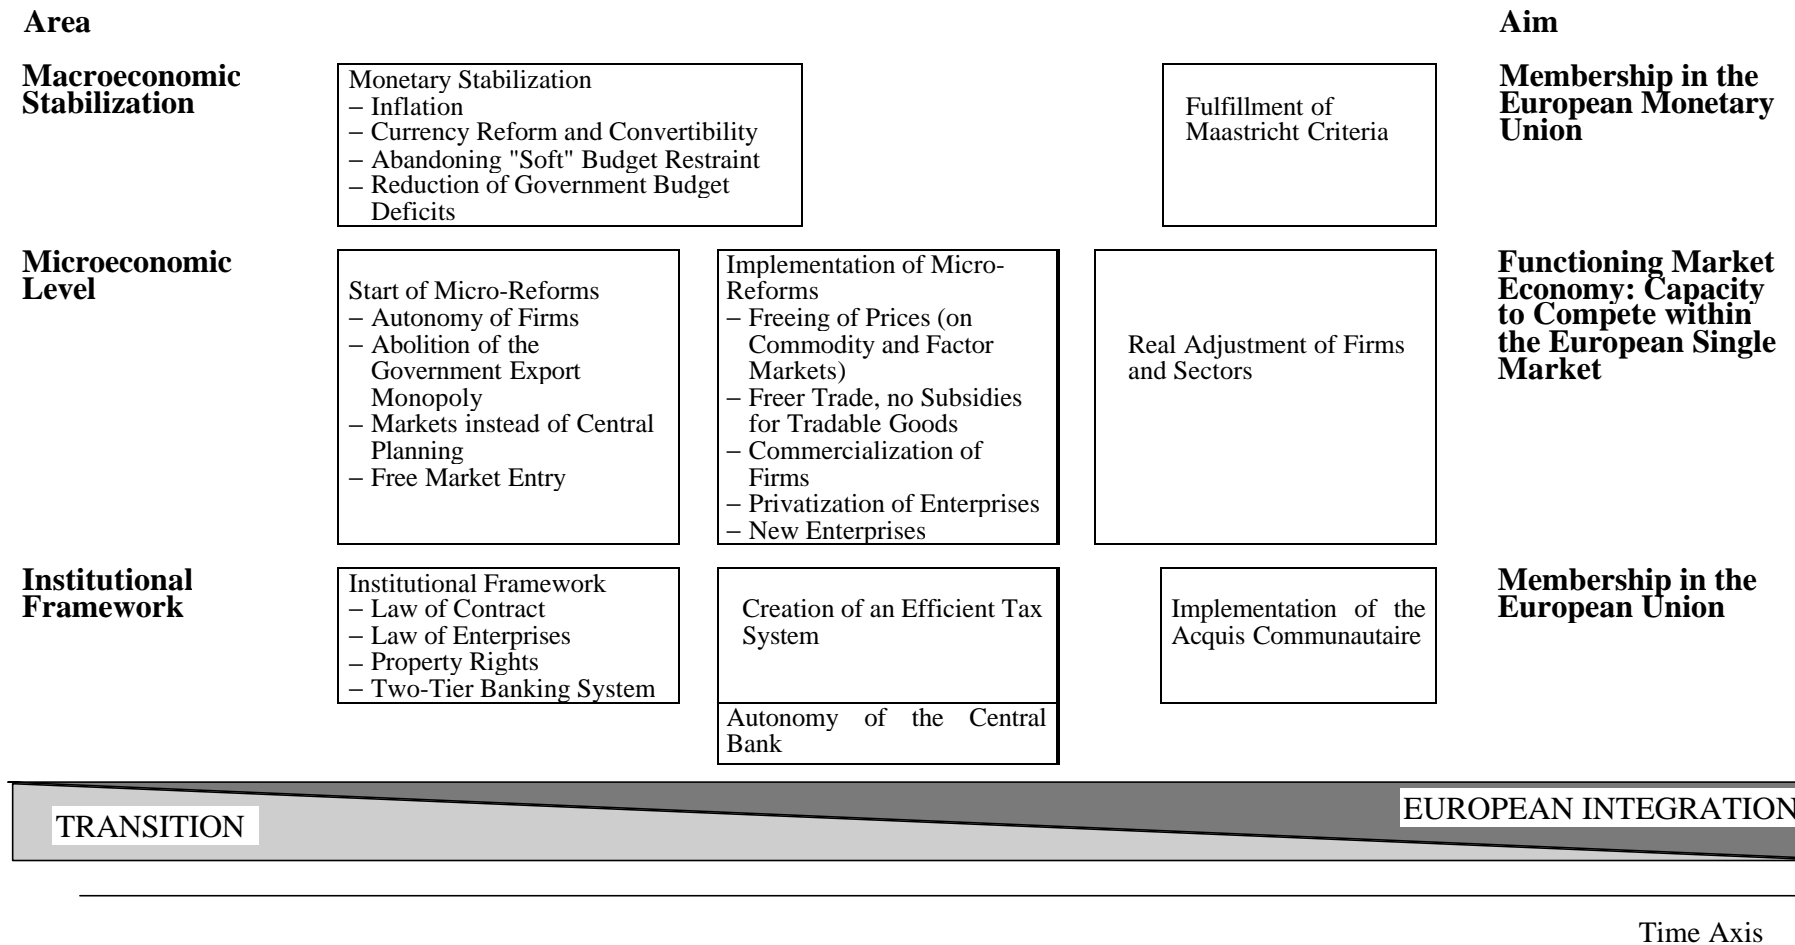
Area

Aim

Macroeconomic Stabilization

Monetary Stabilization
– Inflation
– Currency Reform and Convertibility
– Abandoning "Soft" Budget Restraint
– Reduction of Government Budget Deficits

Fulfillment of Maastricht Criteria

Membership in the European Monetary Union

Microeconomic Level

Start of Micro-Reforms
– Autonomy of Firms
– Abolition of the Government Export Monopoly
– Markets instead of Central Planning
– Free Market Entry

Implementation of Micro-Reforms
– Freeing of Prices (on Commodity and Factor Markets)
– Freer Trade, no Subsidies for Tradable Goods
– Commercialization of Firms
– Privatization of Enterprises
– New Enterprises

Real Adjustment of Firms and Sectors

Functioning Market Economy: Capacity to Compete within the European Single Market

Institutional Framework

Institutional Framework
– Law of Contract
– Law of Enterprises
– Property Rights
– Two-Tier Banking System

Creation of an Efficient Tax System

Autonomy of the Central Bank

Implementation of the Acquis Communautaire

Membership in the European Union

TRANSITION

EUROPEAN INTEGRATION

Time Axis